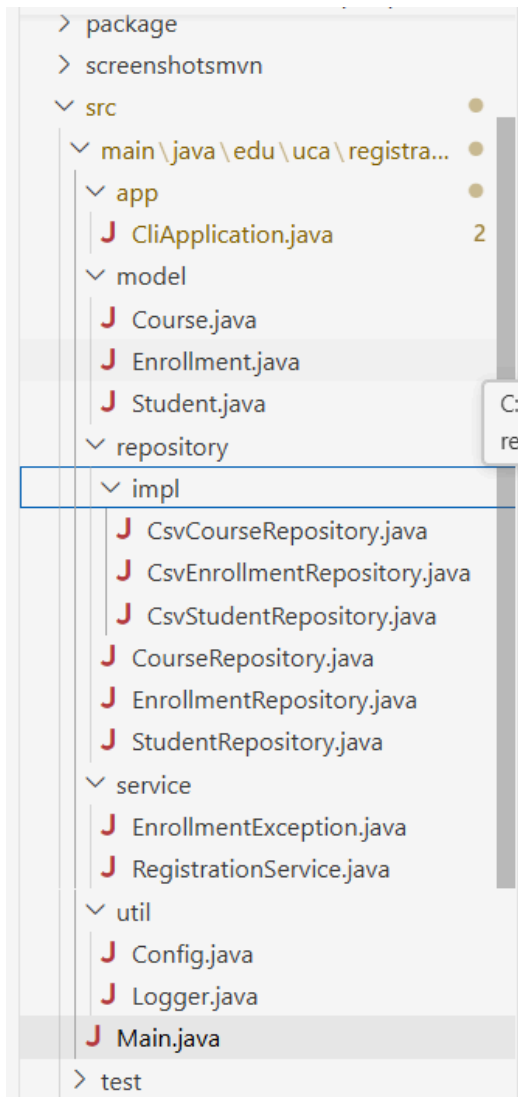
> package
> screenshotsmvn
∨ src
∨ main \ java \ edu \ uca \ registra...
∨ app
J CliApplication.java 2
∨ model
J Course.java
J Enrollment.java
J Student.java
∨ repository
∨ impl
J CsvCourseRepository.java
J CsvEnrollmentRepository.java
J CsvStudentRepository.java
J CourseRepository.java
J EnrollmentRepository.java
J StudentRepository.java
∨ service
J EnrollmentException.java
J RegistrationService.java
∨ util
J Config.java
J Logger.java
J Main.java
> test

C:
re